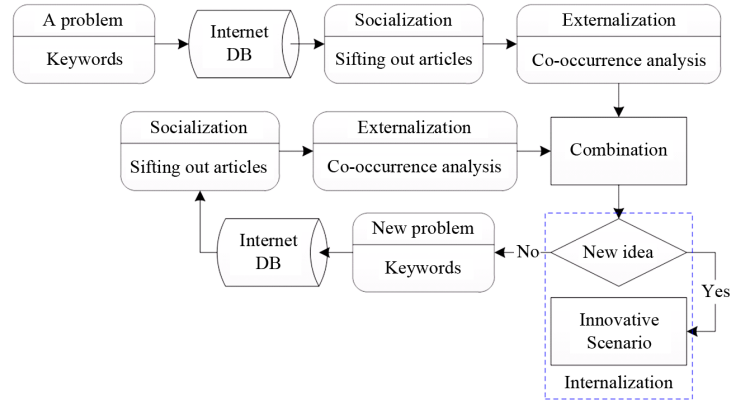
A problem

Keywords

Internet DB

Socialization

Sifting out articles

Externalization

Co-occurrence analysis

Socialization

Sifting out articles

Externalization

Co-occurrence analysis

Combination

Internet DB

New problem

Keywords

No

New idea

Yes

Innovative Scenario

Internalization